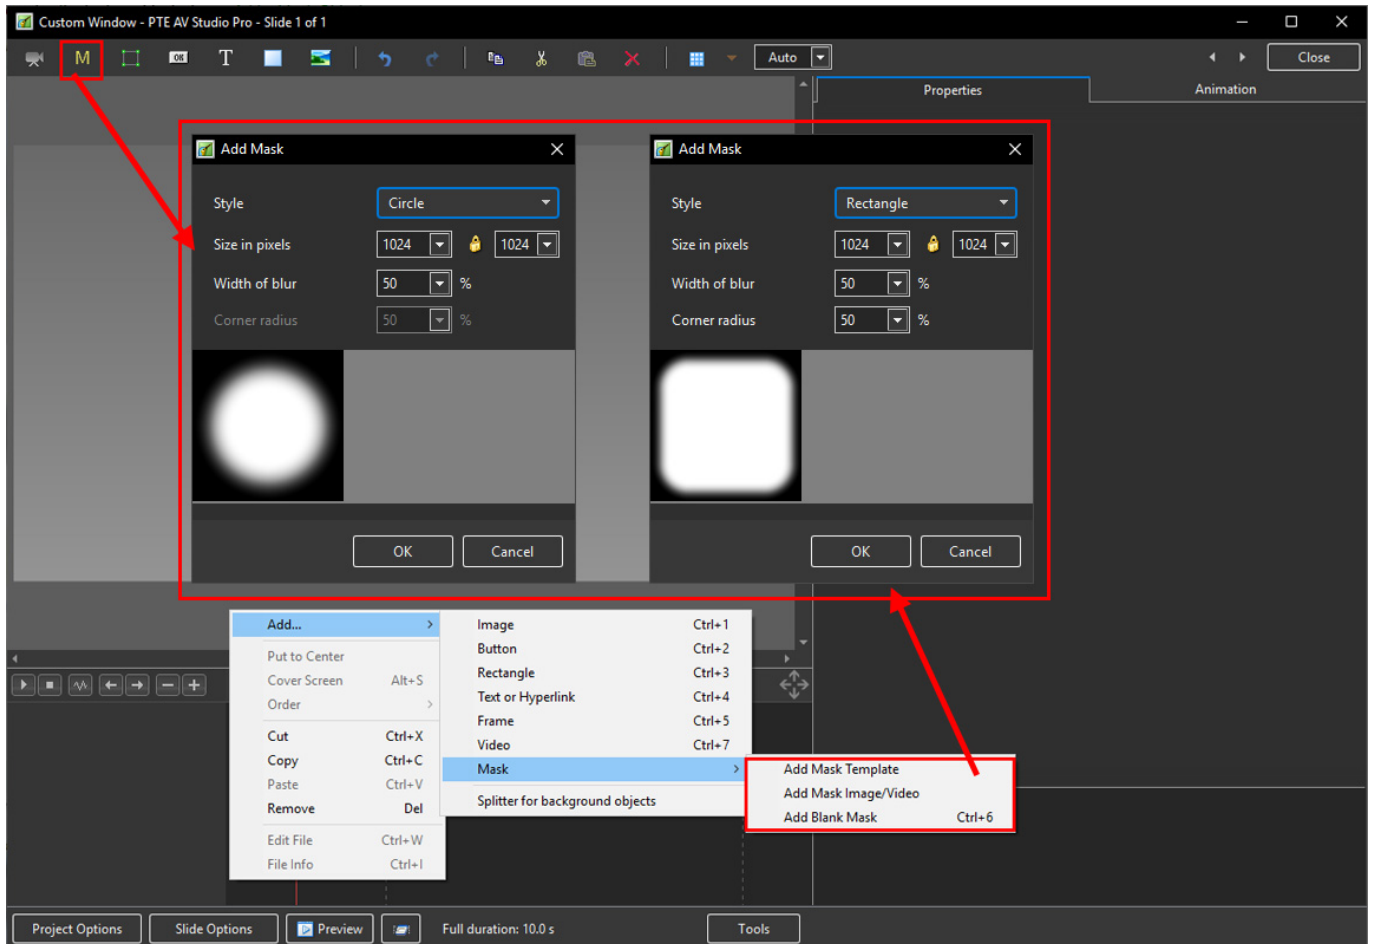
Custom Window - PTE AV Studio Pro - Slide 1 of 1

M

T

Auto

Close

Properties

Animation

Add Mask

Style

Circle

Size in pixels

1024

1024

Width of blur

50

%

Corner radius

50

%

OK

Cancel

Add Mask

Style

Rectangle

Size in pixels

1024

1024

Width of blur

50

%

Corner radius

50

%

OK

Cancel

Add...

Put to Center

Cover Screen Alt+S

Order

Cut Ctrl+X

Copy Ctrl+C

Paste Ctrl+V

Remove Del

Edit File Ctrl+W

File Info Ctrl+I

Image Ctrl+1

Button Ctrl+2

Rectangle Ctrl+3

Text or Hyperlink Ctrl+4

Frame Ctrl+5

Video Ctrl+7

Mask

Splitter for background objects

Add Mask Template

Add Mask Image/Video

Add Blank Mask Ctrl+6

Project Options

Slide Options

Preview

Full duration: 10.0 s

Tools